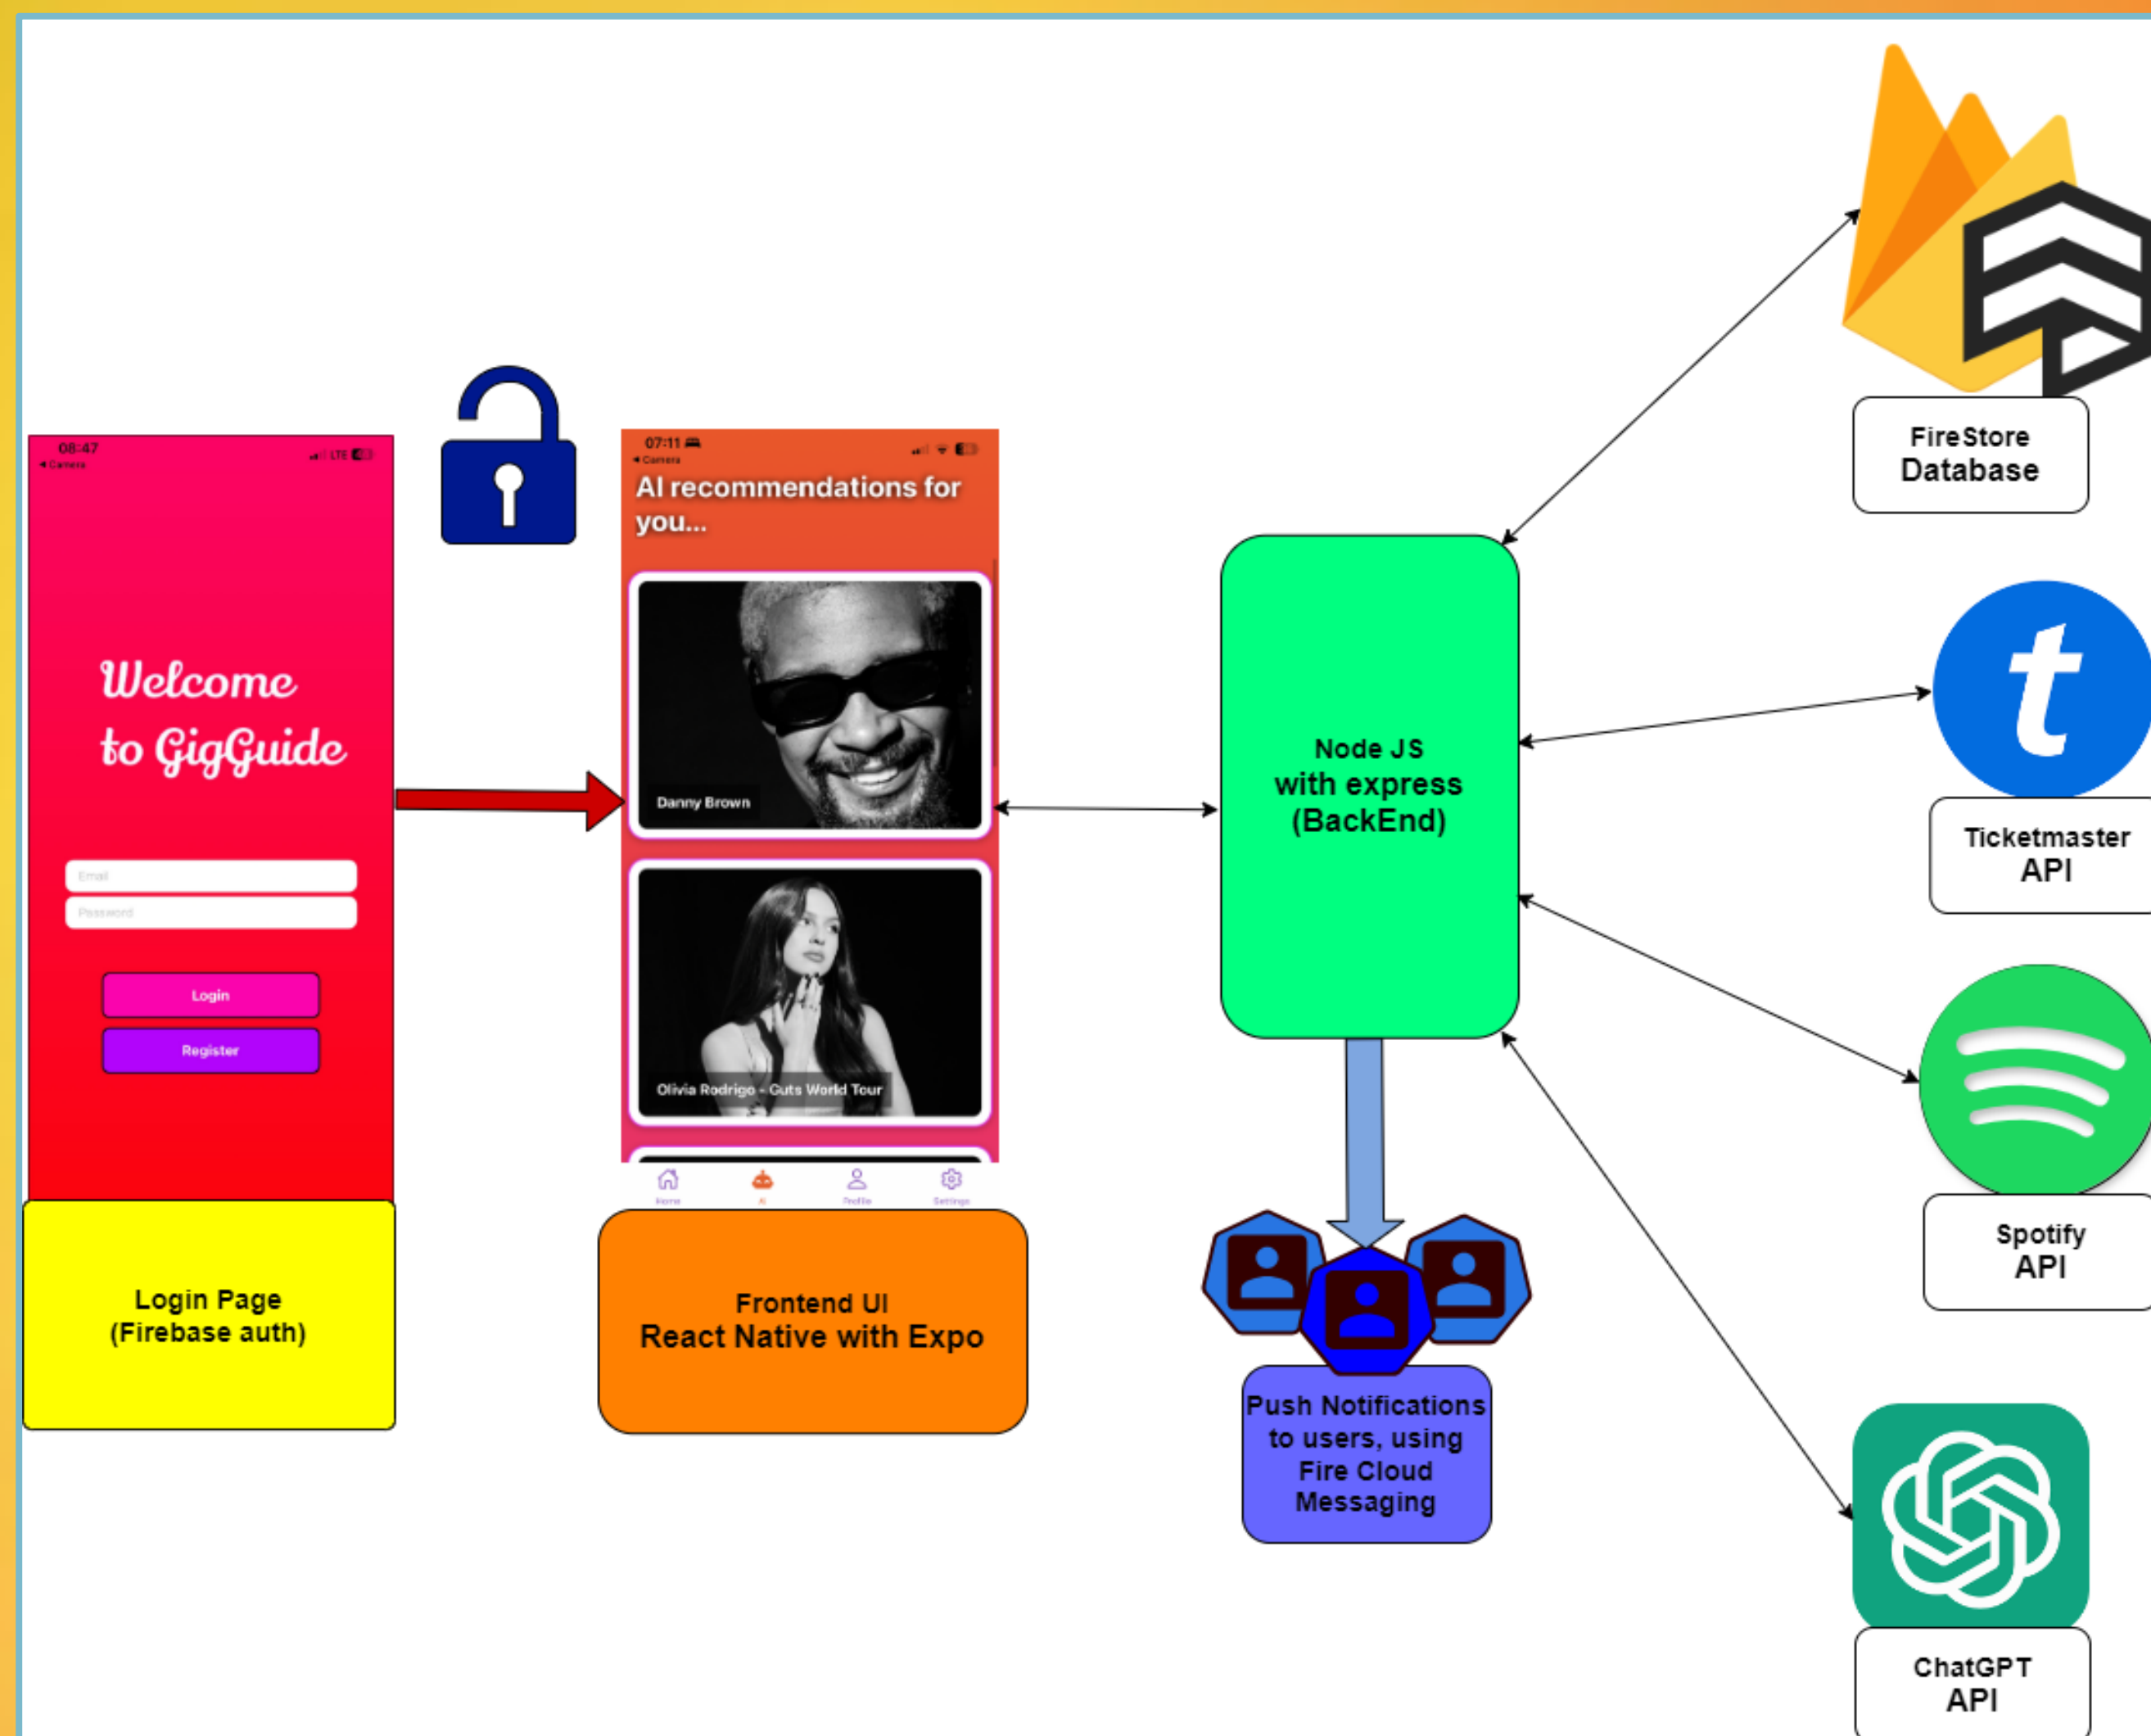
08:47
◀ Camera
LTE

Welcome to GigGuide

Email
Password

Login
Register

Login Page
(Firebase auth)

07:11
◀ Camera

AI recommendations for you...

Danny Brown

Olivia Rodrigo - Guts World Tour

Home
AI
Profile
Settings

Frontend UI
React Native with Expo

Node JS
with express
(BackEnd)

Push Notifications to users, using Fire Cloud Messaging

FireStore
Database

Ticketmaster
API

Spotify
API

ChatGPT
API